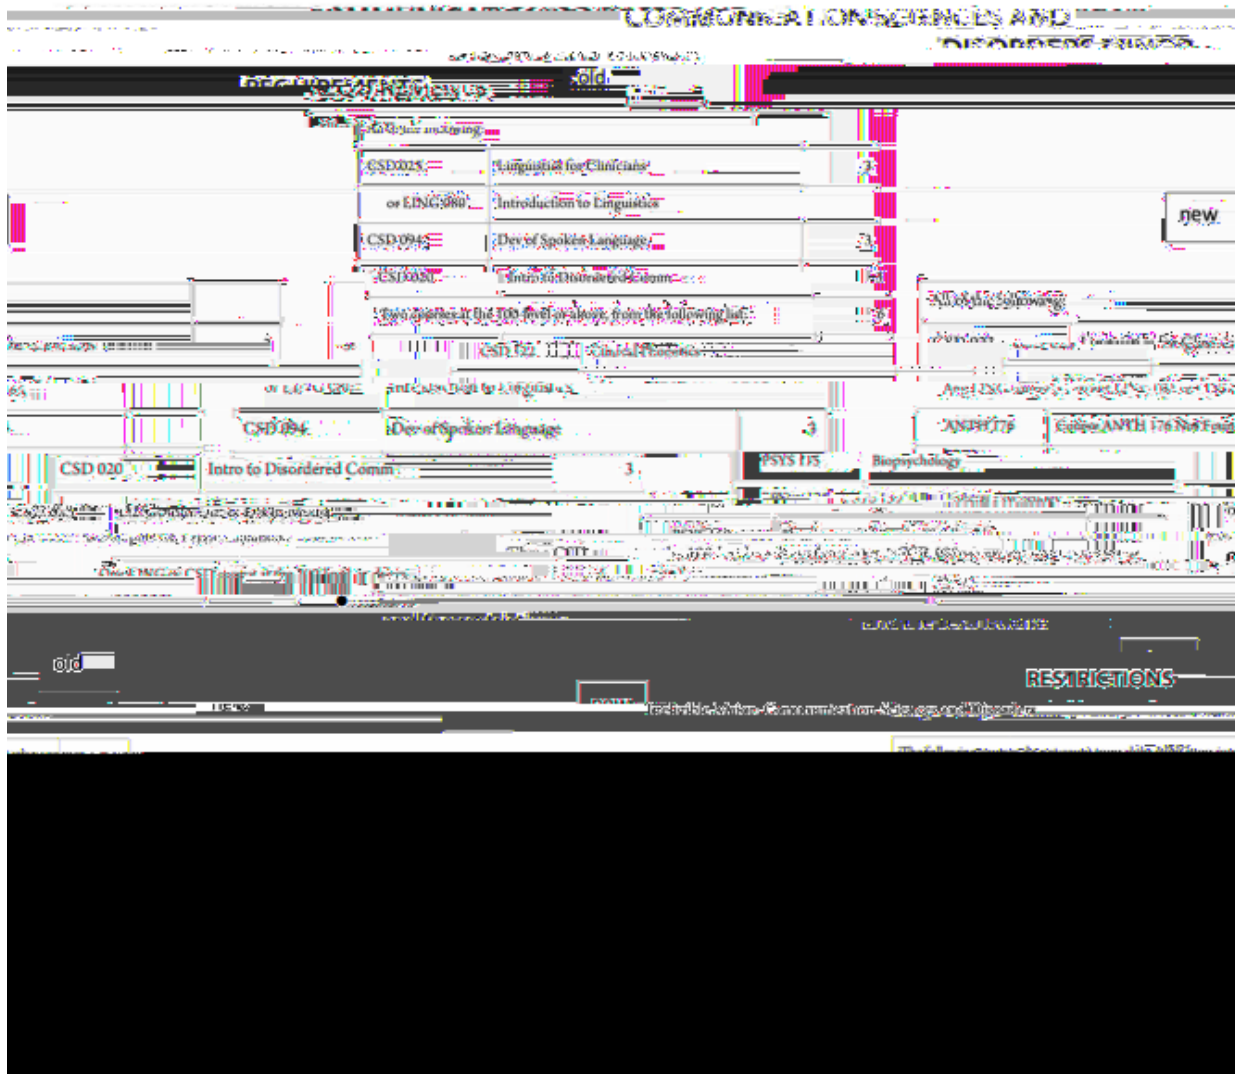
COMMUNICATION SCIENCES AND DISORDERS

old

Complete the following:

| CSD 025 | Linguistics for Clinicians | 3 |
|---|---|---|
| or LING 080 | Introduction to Linguistics | |
| CSD 094 | Dev of Spoken Language | 3 |
| CSD 020 | Intro to Disordered Comm | 3 |
| Two courses at the 100 level or above, from the following list: | | 3 |
| CSD 122 | Clinical Phonetics | |

new

All of the following:

| CSD 094 | Dev of Spoken Language | 3 |
|---|---|---|
| CSD 020 | Intro to Disordered Comm | 3 |

| ANTH 176 | Culture ANTH 176 Not Found |
|---|---|
| PSYS 115 | Biopsychology |

old

RESTRICTIONS

Communication Sciences and Disorders